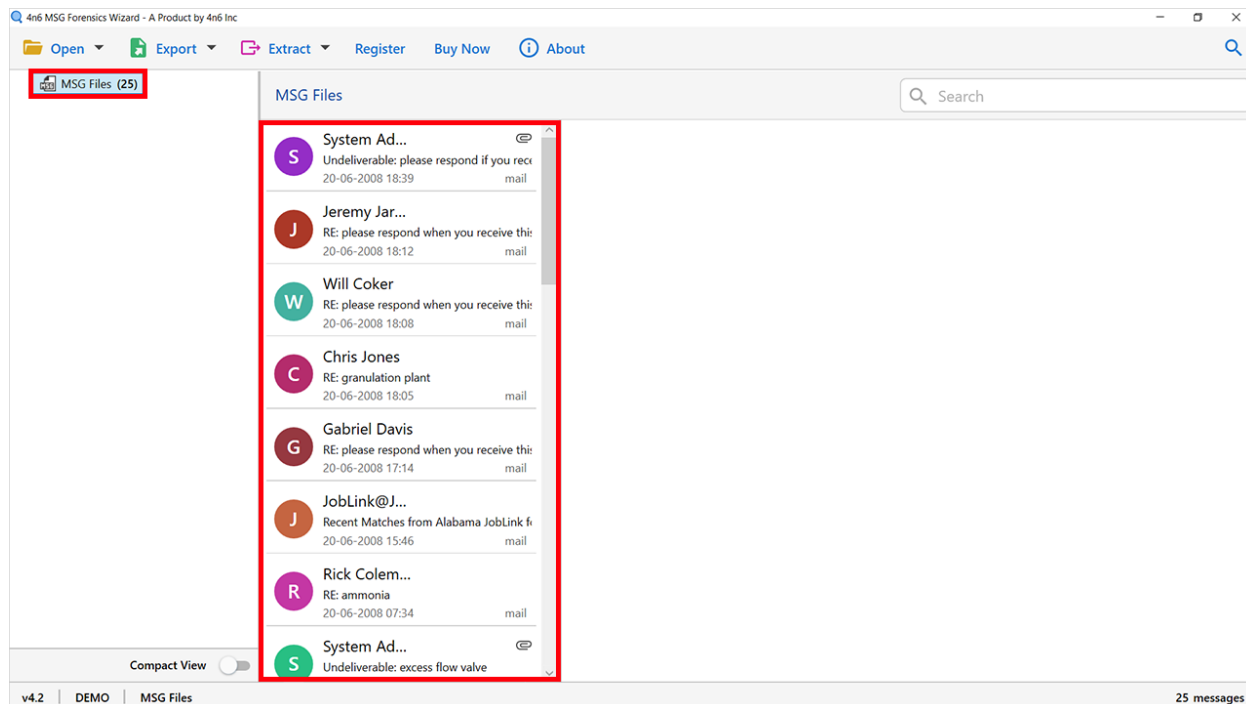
4n6 MSG Forensics Wizard - A Product by 4n6 Inc

Open Export Extract Register Buy Now About

MSG Files (25)

MSG Files

Search

S
System Ad...
Undeliverable: please respond if you rece
20-06-2008 18:39 mail

J
Jeremy Jar...
RE: please respond when you receive this
20-06-2008 18:12 mail

W
Will Coker
RE: please respond when you receive this
20-06-2008 18:08 mail

C
Chris Jones
RE: granulation plant
20-06-2008 18:05 mail

G
Gabriel Davis
RE: please respond when you receive this
20-06-2008 17:14 mail

J
JobLink@J...
Recent Matches from Alabama JobLink fo
20-06-2008 15:46 mail

R
Rick Colem...
RE: ammonia
20-06-2008 07:34 mail

S
System Ad...
Undeliverable: excess flow valve

Compact View

v4.2 DEMO MSG Files 25 messages